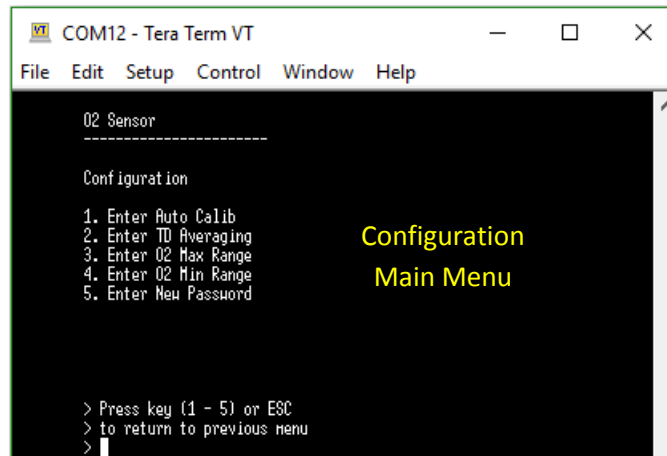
VT COM12 - Tera Term VT

File Edit Setup Control Window Help

O2 Sensor
-----------------------

Configuration

1. Enter Auto Calib
2. Enter TD Averaging
3. Enter O2 Max Range
4. Enter O2 Min Range
5. Enter New Password

Configuration Main Menu

> Press key (1 - 5) or ESC
> to return to previous menu
>